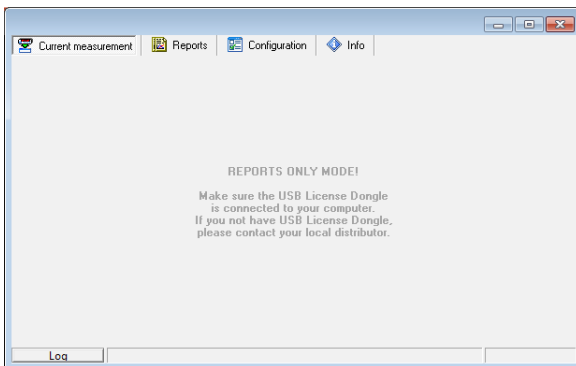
Current measurement | Reports | Configuration | Info

REPORTS ONLY MODE!

Make sure the USB License Dongle is connected to your computer. If you not have USB License Dongle, please contact your local distributor.

Log